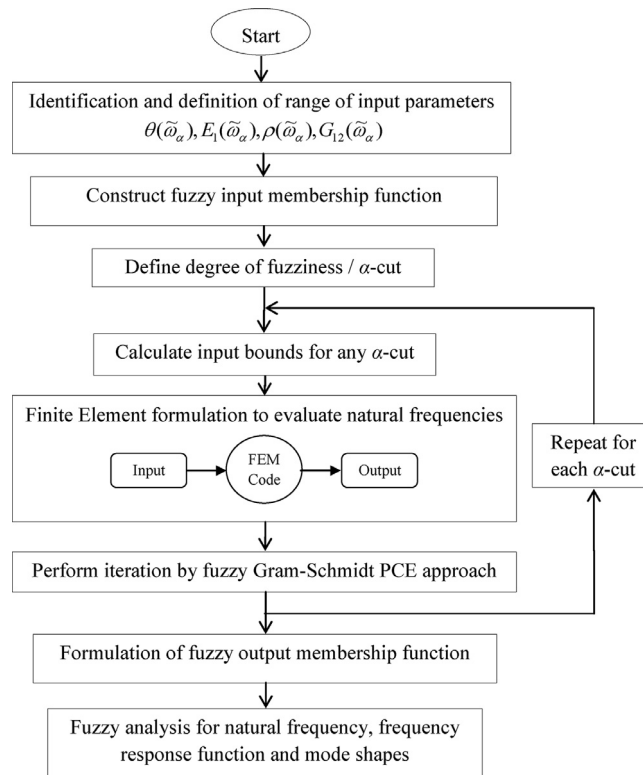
Start

Identification and definition of range of input parameters $\theta(\widetilde{\omega}_\alpha), E_1(\widetilde{\omega}_\alpha), \rho(\widetilde{\omega}_\alpha), G_{12}(\widetilde{\omega}_\alpha)$

Construct fuzzy input membership function

Define degree of fuzziness / $\alpha$-cut

Calculate input bounds for any $\alpha$-cut

Finite Element formulation to evaluate natural frequencies

Input

FEM Code

Output

Repeat for each $\alpha$-cut

Perform iteration by fuzzy Gram-Schmidt PCE approach

Formulation of fuzzy output membership function

Fuzzy analysis for natural frequency, frequency response function and mode shapes